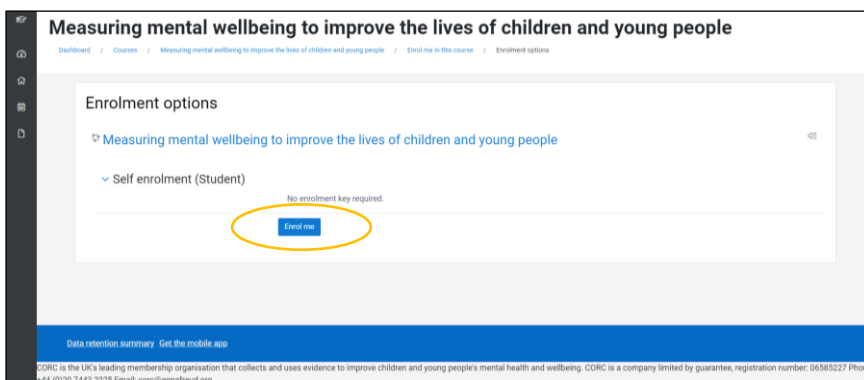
Measuring mental wellbeing to improve the lives of children and young people

Dashboard / Courses / Measuring mental wellbeing to improve the lives of children and young people / Enrol me in this course / Enrolment options

Enrolment options

Measuring mental wellbeing to improve the lives of children and young people

Self enrolment (Student)

No enrolment key required.

Enrol me

Data retention summary Get the mobile app

CORC is the UK's leading membership organisation that collects and uses evidence to improve children and young people's mental health and wellbeing. CORC is a company limited by guarantee, registration number: 06585227 Pho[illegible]
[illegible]